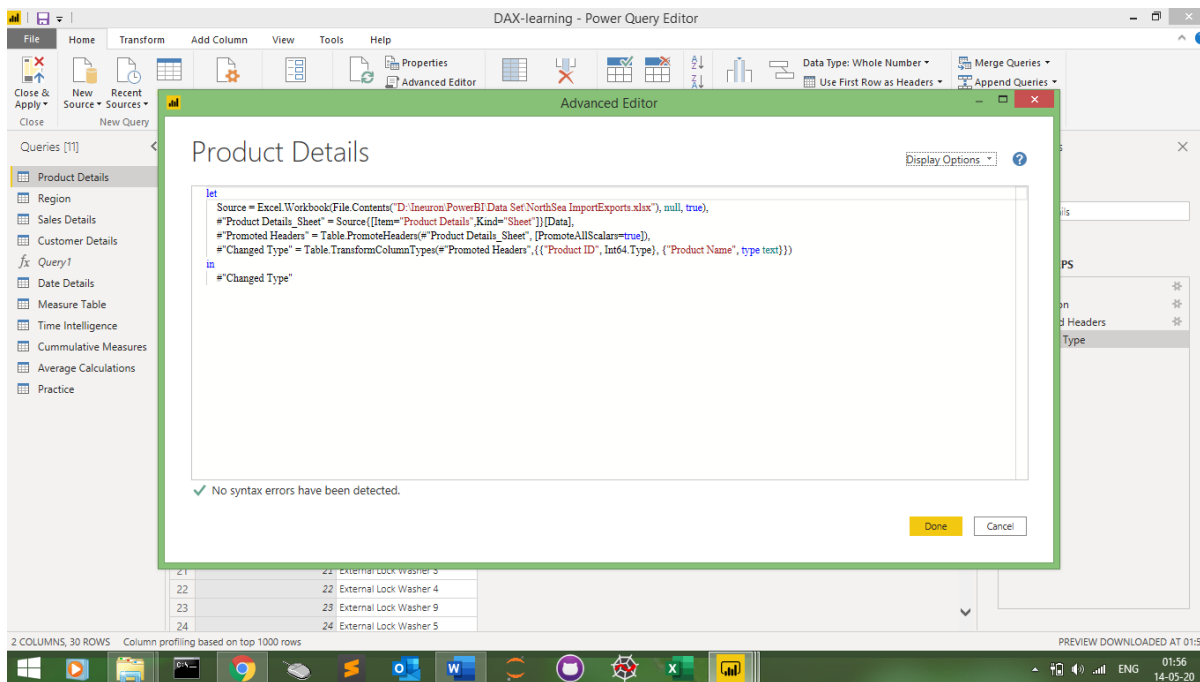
DAX-learning - Power Query Editor

File Home Transform Add Column View Tools Help

Close & Apply · New Source · Recent Sources ·
Close New Query
Properties
Advanced Editor
Data Type: Whole Number ·
Use First Row as Headers ·
Merge Queries ·
Append Queries ·

Queries [11]
Product Details
Region
Sales Details
Customer Details
Query1
Date Details
Measure Table
Time Intelligence
Cummulative Measures
Average Calculations
Practice

Advanced Editor

Product Details

Display Options ·

let
Source = Excel.Workbook(File.Contents("D:\Ineuron\PowerBI\Data Set\NorthSea ImportExports.xlsx"), null, true),
#"Product Details_Sheet" = Source{[Item="Product Details",Kind="Sheet"]}[Data],
#"Promoted Headers" = Table.PromoteHeaders(#"Product Details_Sheet", [PromoteAllScalars=true]),
#"Changed Type" = Table.TransformColumnTypes(#"Promoted Headers",{{"Product ID", Int64.Type}, {"Product Name", type text}})
in
#"Changed Type"

No syntax errors have been detected.

Done Cancel

ils
PS
on
d Headers
Type

21 21 External Lock Washer 3
22 22 External Lock Washer 4
23 23 External Lock Washer 9
24 24 External Lock Washer 5

2 COLUMNS, 30 ROWS Column profiling based on top 1000 rows
PREVIEW DOWNLOADED AT 01:5

ENG 01:56 14-05-20